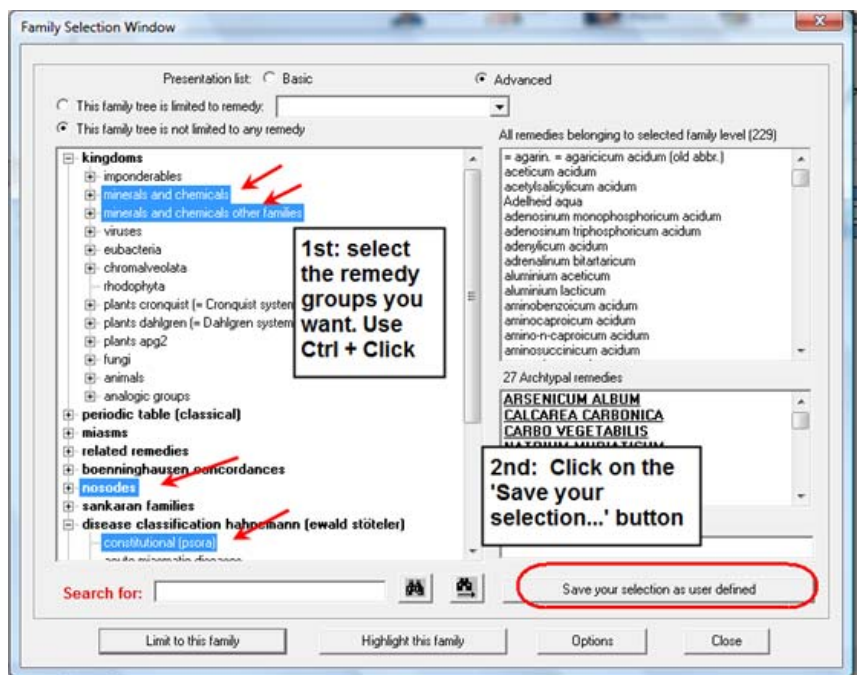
Family Selection Window

Presentation list: Basic Advanced

This family tree is limited to remedy:

This family tree is not limited to any remedy

kingdoms
imponderables
minerals and chemicals
minerals and chemicals other families
viruses
eubacteria
chromalveolata
rhodophyta
plants cronquist (= Cronquist system
plants dahlgren (= Dahlgren system
plants apg2
fungi
animals
analogic groups
periodic table (classical)
miasms
related remedies
boenninghausen concordances
nosodes
sankaran families
disease classification hahnemann (ewald stöteler)
constitutional (psora)

1st: select the remedy groups you want. Use Ctrl + Click

All remedies belonging to selected family level (229)

= agarin. = agaricicum acidum (old abbr.)
aceticum acidum
acetylsalicylicum acidum
Adelheid aqua
adenosinum monophosphoricum acidum
adenosinum triphosphoricum acidum
adenylicum acidum
adrenalinum bitartaricum
aluminium aceticum
aluminium lacticum
aminobenzoicum acidum
aminocaproicum acidum
amino-n-caproicum acidum
aminosuccinicum acidum

27 Archtypal remedies

ARSENICUM ALBUM
CALCAREA CARBONICA
CARBO VEGETABILIS

2nd: Click on the 'Save your selection...' button

Search for:

Save your selection as user defined

Limit to this family
Highlight this family
Options
Close